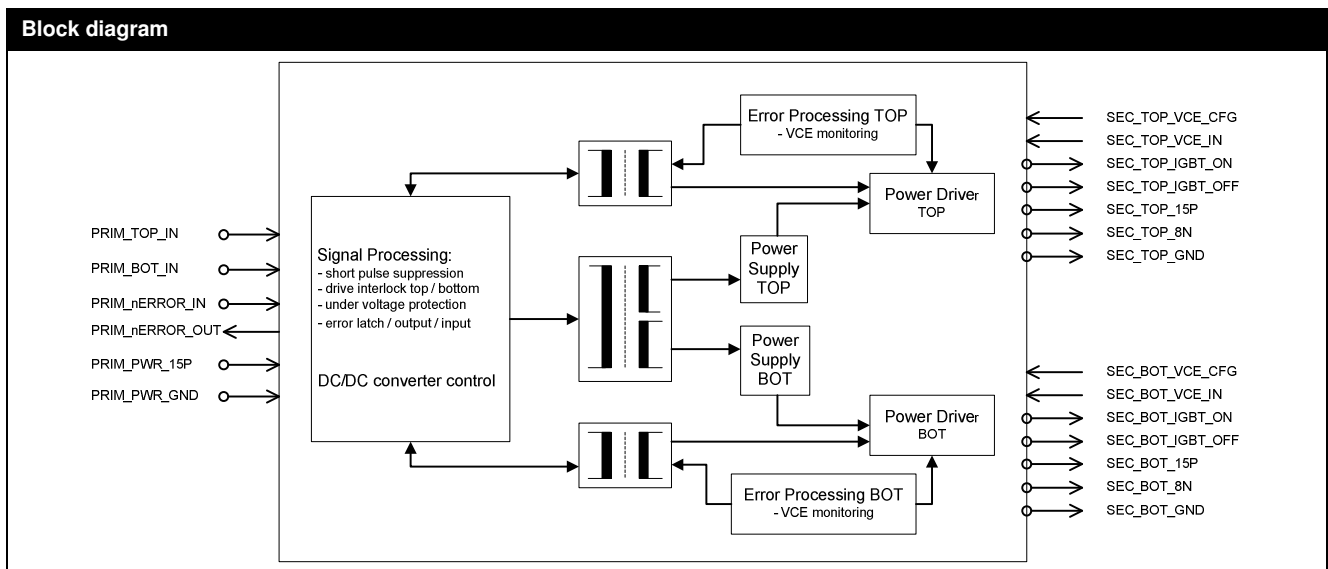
Block diagram

PRIM_TOP_IN
PRIM_BOT_IN
PRIM_nERROR_IN
PRIM_nERROR_OUT
PRIM_PWR_15P
PRIM_PWR_GND

Signal Processing:
- short pulse suppression
- drive interlock top / bottom
- under voltage protection
- error latch / output / input

DC/DC converter control

Error Processing TOP
- VCE monitoring

Power Driver
TOP

Power Supply TOP

Power Supply BOT

Power Driver
BOT

Error Processing BOT
- VCE monitoring

SEC_TOP_VCE_CFG
SEC_TOP_VCE_IN
SEC_TOP_IGBT_ON
SEC_TOP_IGBT_OFF
SEC_TOP_15P
SEC_TOP_8N
SEC_TOP_GND

SEC_BOT_VCE_CFG
SEC_BOT_VCE_IN
SEC_BOT_IGBT_ON
SEC_BOT_IGBT_OFF
SEC_BOT_15P
SEC_BOT_8N
SEC_BOT_GND